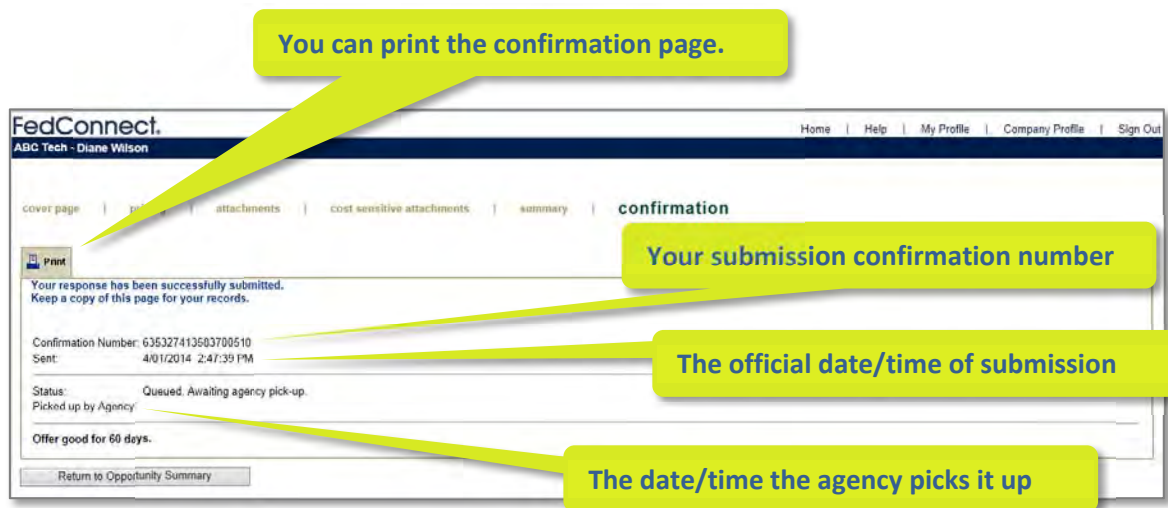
You can print the confirmation page.

FedConnect.

Home | Help | My Profile | Company Profile | Sign Out

ABC Tech - Diane Wilson

cover page | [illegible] | attachments | cost sensitive attachments | summary | confirmation

Print

Your submission confirmation number

Your response has been successfully submitted.
Keep a copy of this page for your records.

Confirmation Number: 635327413503700510
Sent: 4/01/2014 2:47:39 PM

The official date/time of submission

Status: Queued. Awaiting agency pick-up.
Picked up by Agency:

Offer good for 60 days.

Return to Opportunity Summary

The date/time the agency picks it up